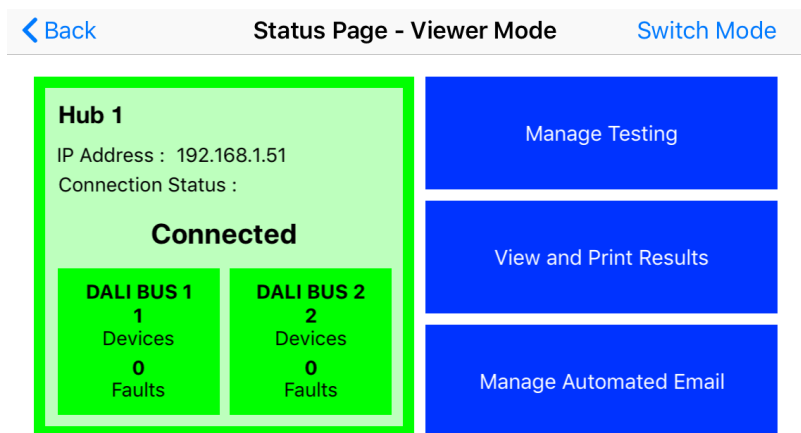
< Back

Status Page - Viewer Mode

Switch Mode

Hub 1

IP Address : 192.168.1.51

Connection Status :

Connected

DALI BUS 1
1
Devices
0
Faults

DALI BUS 2
2
Devices
0
Faults

Manage Testing

View and Print Results

Manage Automated Email